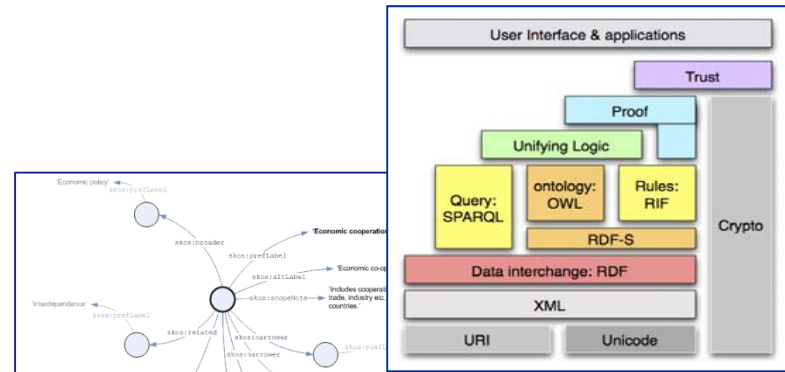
'Economic policy'

skos:prefLabel

skos:broader

skos:prefLabel

'Economic cooperation

skos:altLabel

'Economic co-op

skos:scopeNote

'Includes cooperati trade, industry etc. countries.'

'Interdependence'

skos:prefLabel

skos:related

skos:narrower

skos:narrower

skos:pref

User Interface & applications

Trust

Proof

Unifying Logic

Query: SPARQL

ontology: OWL

Rules: RIF

Crypto

RDF-S

Data interchange: RDF

XML

URI

Unicode